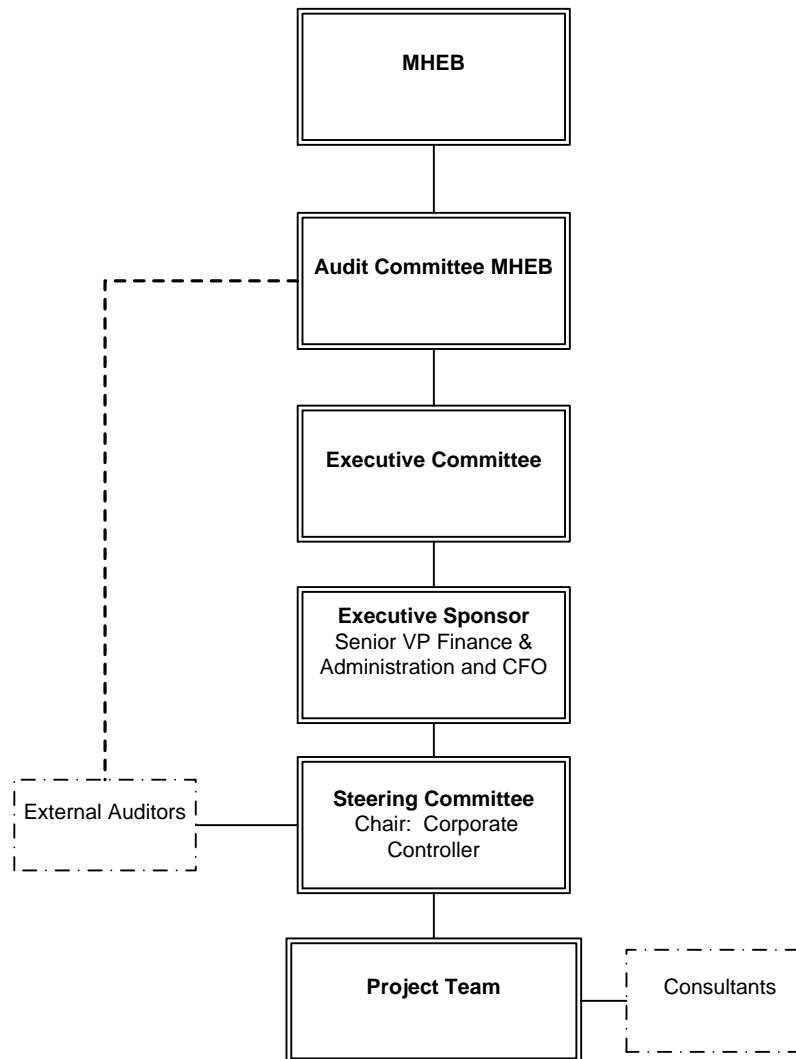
MHEB

Audit Committee MHEB

Executive Committee

Executive Sponsor
Senior VP Finance & Administration and CFO

External Auditors

Steering Committee
Chair: Corporate Controller

Project Team

Consultants